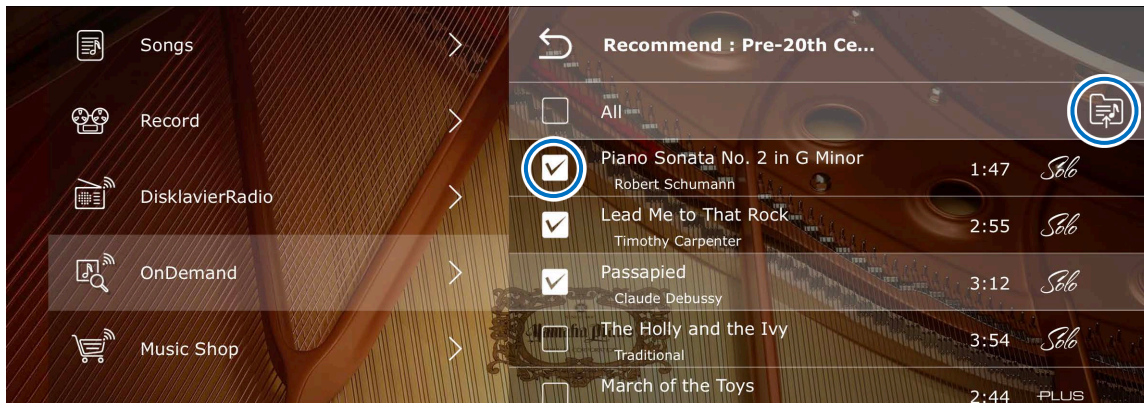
Songs

Record

DisklavierRadio

OnDemand

Music Shop

Recommend : Pre-20th Ce...

All

Piano Sonata No. 2 in G Minor
Robert Schumann
1:47 Solo

Lead Me to That Rock
Timothy Carpenter
2:55 Solo

Passapied
Claude Debussy
3:12 Solo

The Holly and the Ivy
Traditional
3:54 Solo

March of the Toys
2:44 PLUS